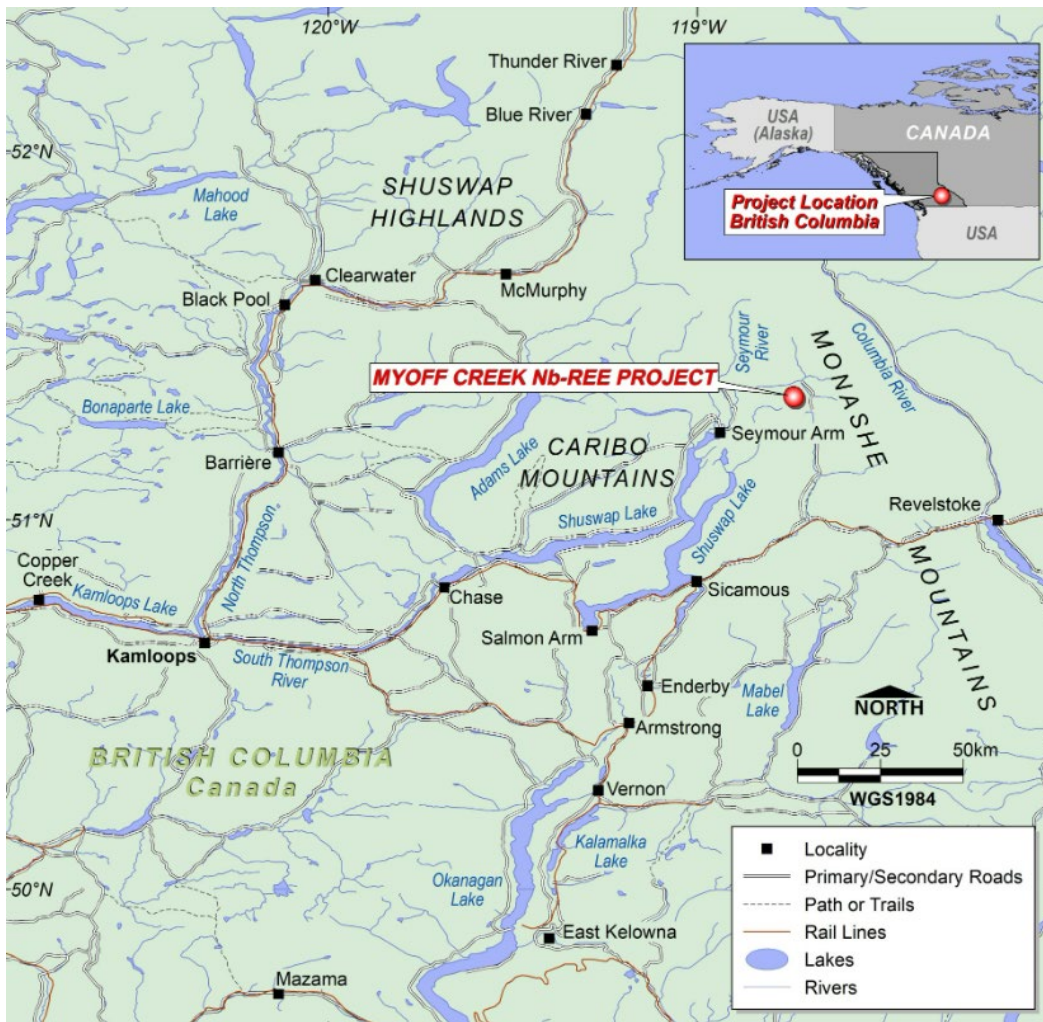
120°W
119°W

USA (Alaska)
CANADA
Project Location British Columbia
USA

Thunder River
Blue River
52°N
Mahood Lake
SHUSWAP HIGHLANDS
Clearwater
Black Pool
McMurphy
Seymour River
MONASHE
Columbia River
MYOFF CREEK Nb-REE PROJECT
Bonaparte Lake
CARIBO MOUNTAINS
Seymour Arm
Barrière
Adams Lake
Shuswap Lake
Shuswap Lake
Revelstoke
51°N
North Thompson
MOUNTAINS
Copper Creek
Kamloops Lake
Chase
Sicamous
Salmon Arm
Kamloops
South Thompson River
Enderby
Mabel Lake
NORTH
Armstrong
BRITISH COLUMBIA
Canada
0
25
50km
Vernon
WGS1984
Kalamalka Lake
50°N
Okanagan Lake
East Kelowna
Mazama

Locality
Primary/Secondary Roads
Path or Trails
Rail Lines
Lakes
Rivers